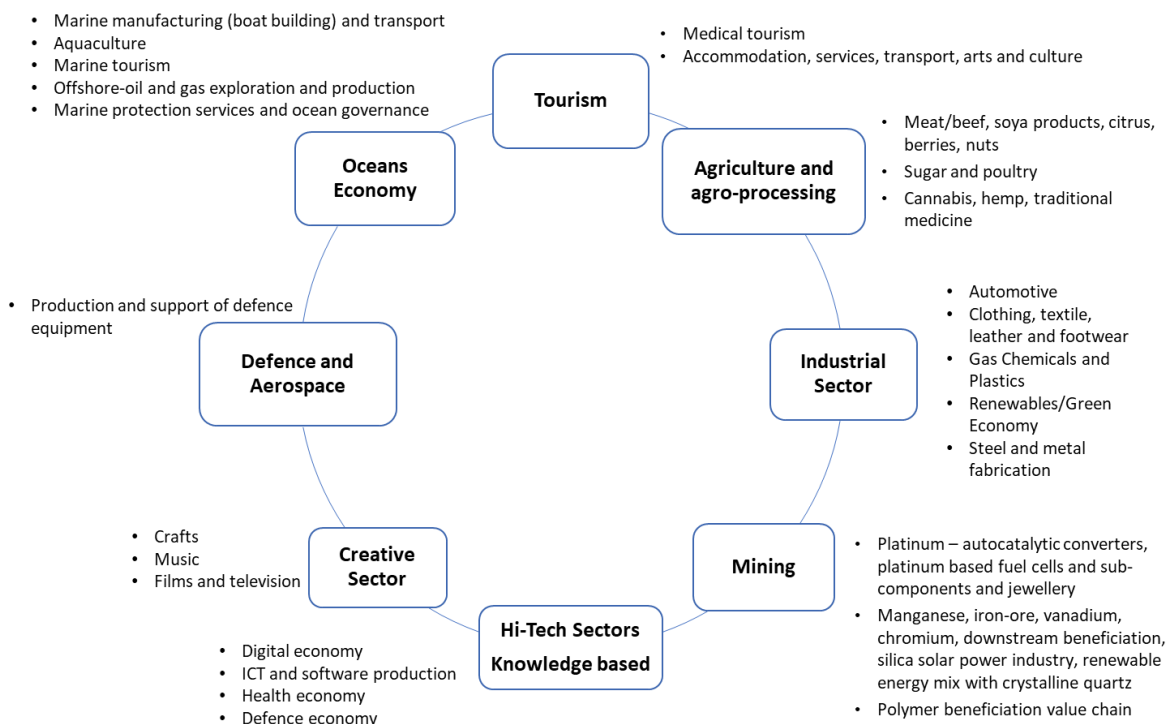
- Marine manufacturing (boat building) and transport
- Aquaculture
- Marine tourism
- Offshore-oil and gas exploration and production
- Marine protection services and ocean governance

Tourism

- Medical tourism
- Accommodation, services, transport, arts and culture

Oceans Economy

Agriculture and agro-processing

- Meat/beef, soya products, citrus, berries, nuts
- Sugar and poultry
- Cannabis, hemp, traditional medicine

- Production and support of defence equipment

Defence and Aerospace

Industrial Sector

- Automotive
- Clothing, textile, leather and footwear
- Gas Chemicals and Plastics
- Renewables/Green Economy
- Steel and metal fabrication

- Crafts
- Music
- Films and television

Creative Sector

Mining

- Platinum – autocatalytic converters, platinum based fuel cells and sub-components and jewellery
- Manganese, iron-ore, vanadium, chromium, downstream beneficiation, silica solar power industry, renewable energy mix with crystalline quartz
- Polymer beneficiation value chain

Hi-Tech Sectors Knowledge based

- Digital economy
- ICT and software production
- Health economy
- Defence economy